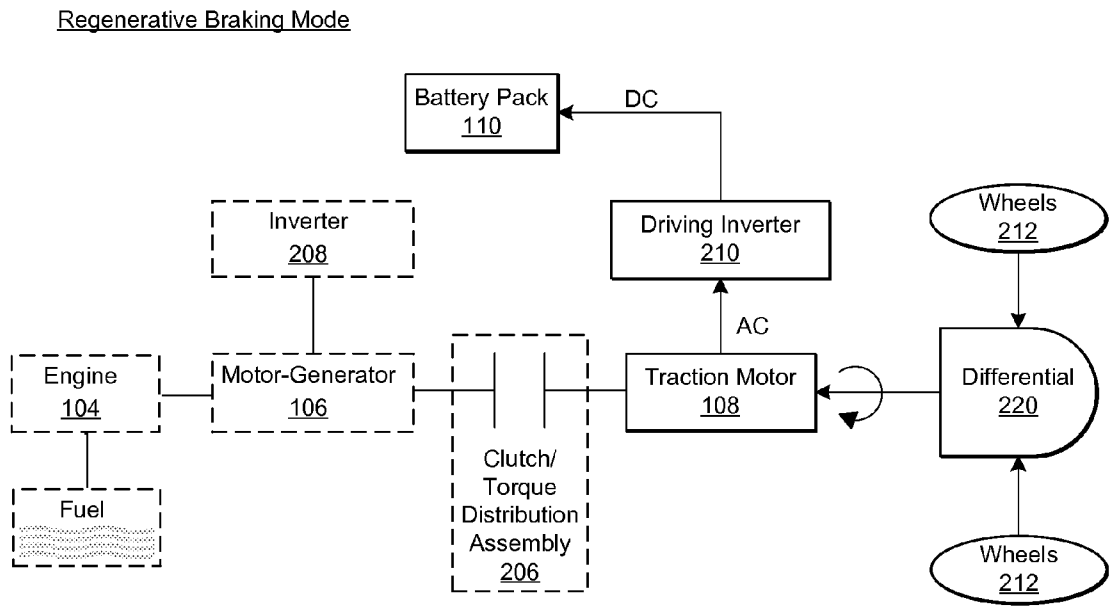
Regenerative Braking Mode

Battery Pack
110

DC

Driving Inverter
210

Wheels
212

Inverter
208

AC

Engine
104

Motor-Generator
106

Traction Motor
108

Differential
220

Fuel

Clutch/
Torque
Distribution
Assembly
206

Wheels
212